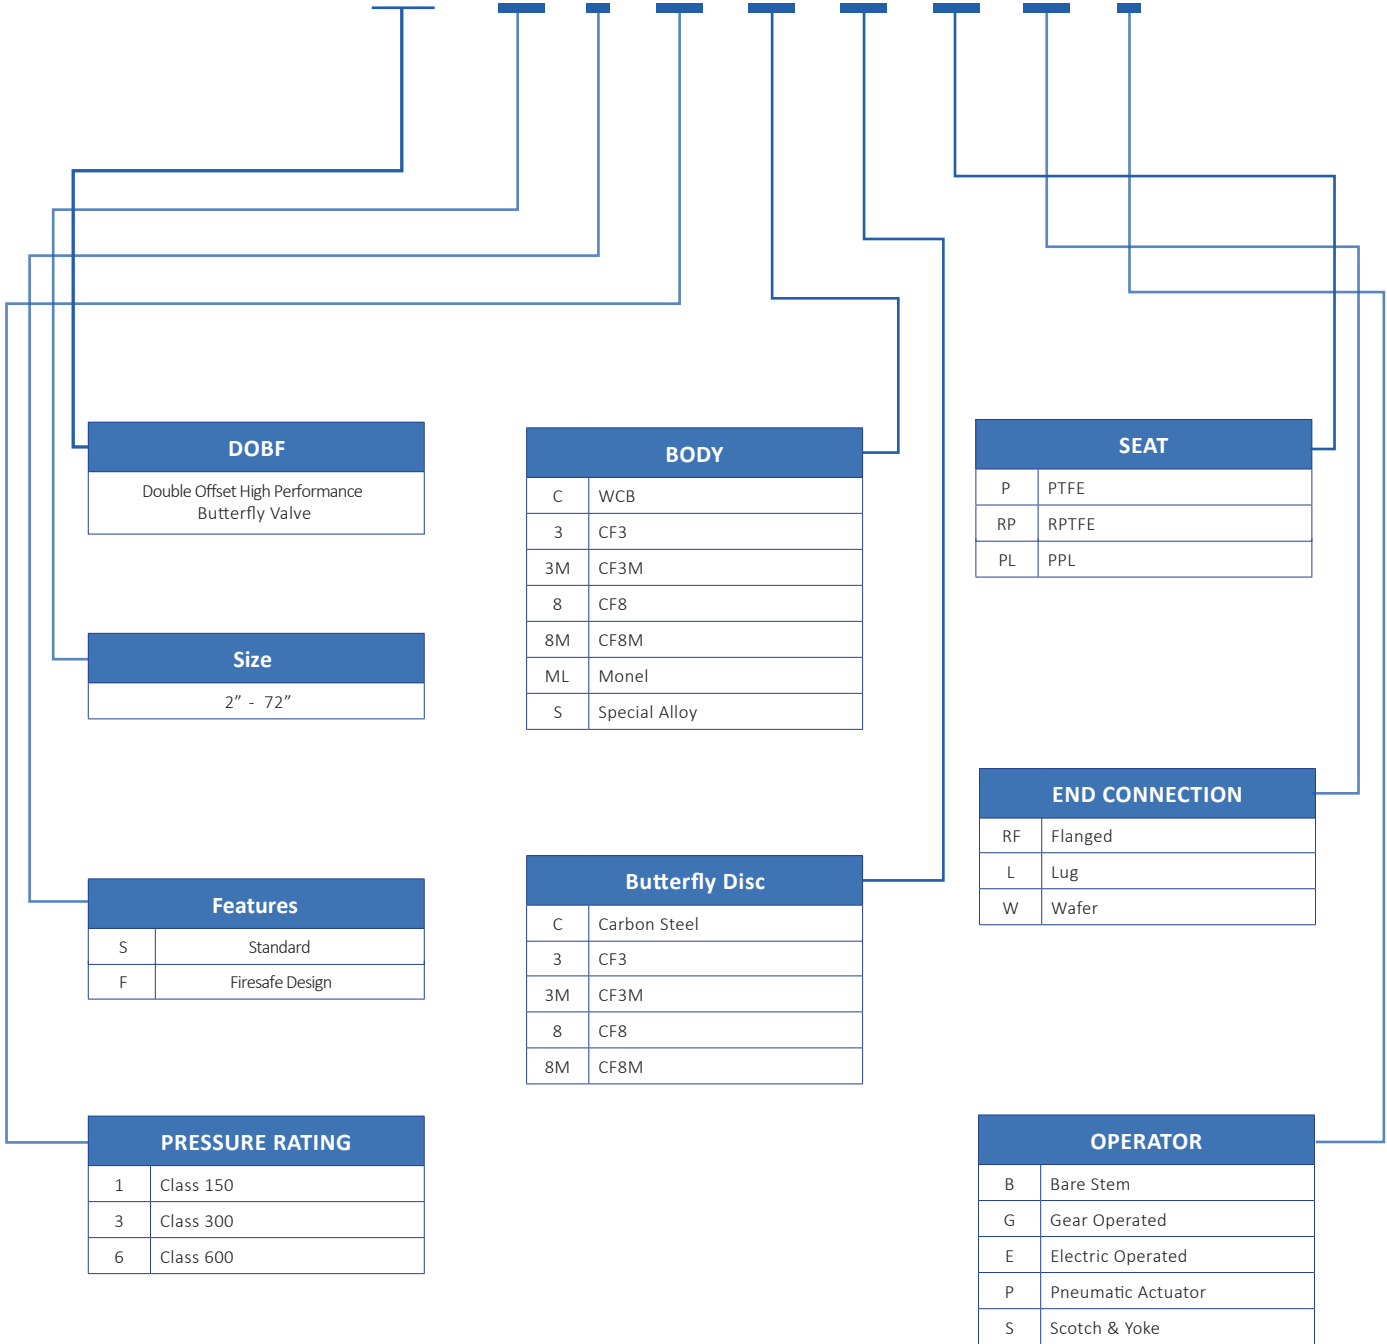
DOBF

Double Offset High Performance Butterfly Valve

Size

2” - 72”

Features

| S | Standard |
|---|---|
| F | Firesafe Design |

PRESSURE RATING

| 1 | Class 150 |
|---|---|
| 3 | Class 300 |
| 6 | Class 600 |

BODY

| C | WCB |
|---|---|
| 3 | CF3 |
| 3M | CF3M |
| 8 | CF8 |
| 8M | CF8M |
| ML | Monel |
| S | Special Alloy |

Butterfly Disc

| C | Carbon Steel |
|---|---|
| 3 | CF3 |
| 3M | CF3M |
| 8 | CF8 |
| 8M | CF8M |

SEAT

| P | PTFE |
|---|---|
| RP | RPTFE |
| PL | PPL |

END CONNECTION

| RF | Flanged |
|---|---|
| L | Lug |
| W | Wafer |

OPERATOR

| B | Bare Stem |
|---|---|
| G | Gear Operated |
| E | Electric Operated |
| P | Pneumatic Actuator |
| S | Scotch & Yoke |